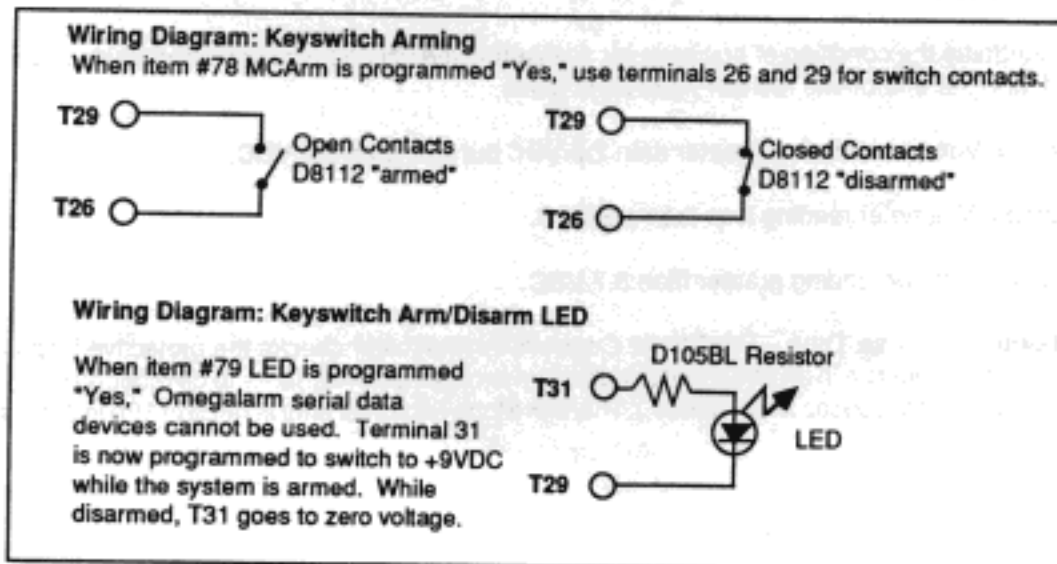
Wiring Diagram: Keyswitch Arming
When item #78 MCArm is programmed "Yes," use terminals 26 and 29 for switch contacts.

T29
T26
Open Contacts
D8112 "armed"

T29
T26
Closed Contacts
D8112 "disarmed"

Wiring Diagram: Keyswitch Arm/Disarm LED

When item #79 LED is programmed "Yes," Omegalarm serial data devices cannot be used. Terminal 31 is now programmed to switch to +9VDC while the system is armed. While disarmed, T31 goes to zero voltage.

D105BL Resistor
T31
LED
T29